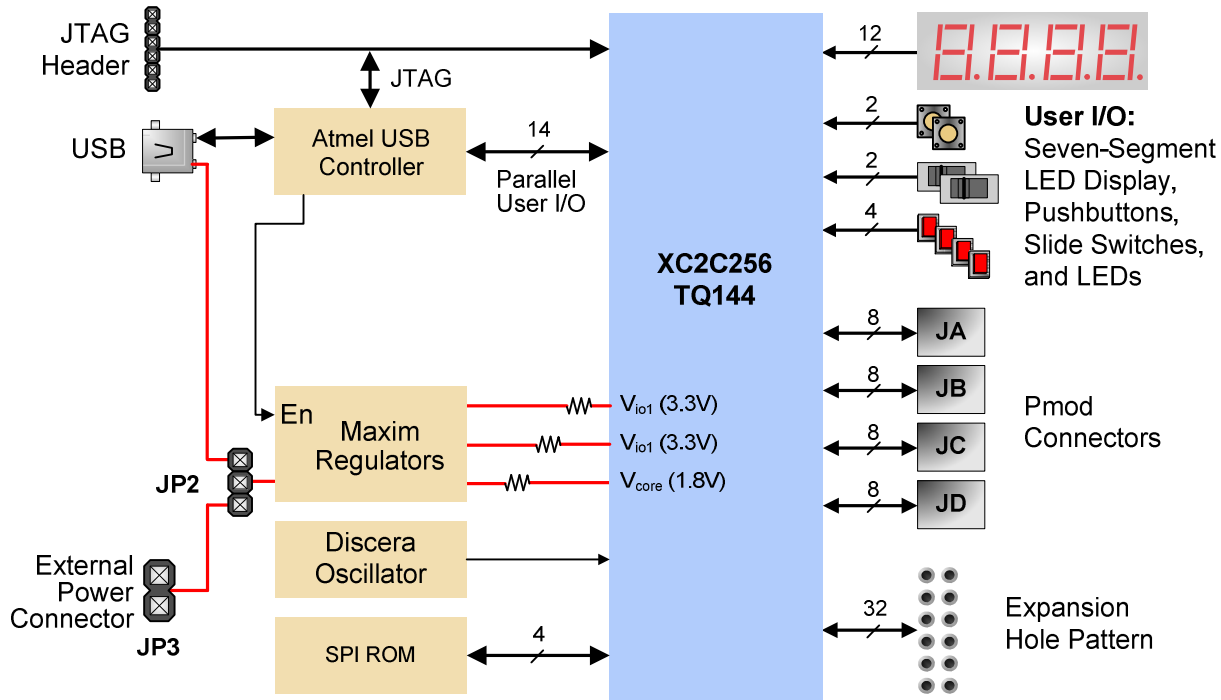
JTAG Header

JTAG

USB

Atmel USB Controller

14

Parallel User I/O

XC2C256 TQ144

12

2

2

4

User I/O:
Seven-Segment LED Display, Pushbuttons, Slide Switches, and LEDs

8 JA

8 JB

8 JC

8 JD

Pmod Connectors

En

Maxim Regulators

$V_{io1}$ (3.3V)

$V_{io1}$ (3.3V)

$V_{core}$ (1.8V)

JP2

External Power Connector

JP3

Discera Oscillator

SPI ROM

4

32

Expansion Hole Pattern